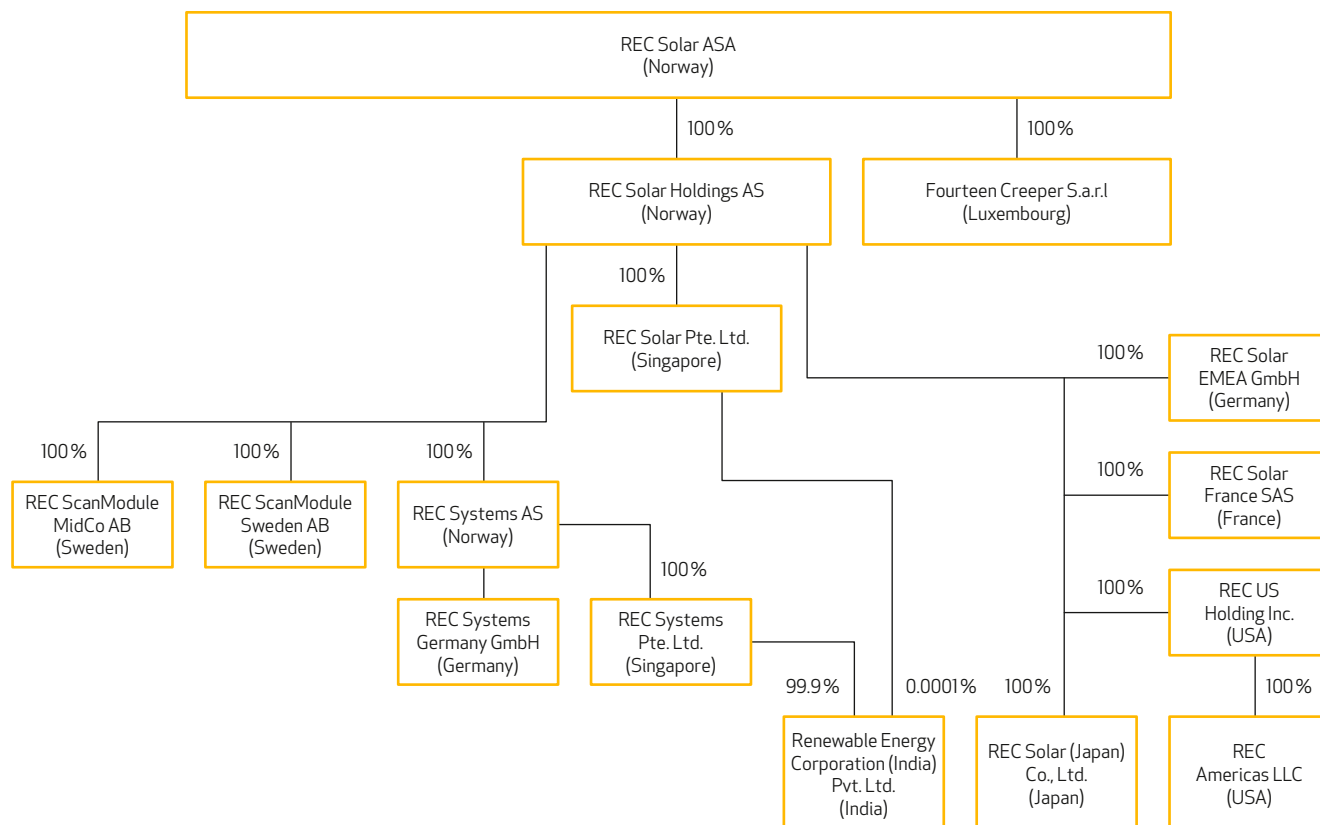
REC Solar ASA
(Norway)

100%

100%

REC Solar Holdings AS
(Norway)

Fourteen Creeper S.a.r.l
(Luxembourg)

100%

REC Solar Pte. Ltd.
(Singapore)

100%

REC Solar
EMEA GmbH
(Germany)

100%

100%

100%

REC ScanModule
MidCo AB
(Sweden)

REC ScanModule
Sweden AB
(Sweden)

REC Systems AS
(Norway)

100%

REC Solar
France SAS
(France)

100%

100%

REC US
Holding Inc.
(USA)

REC Systems
Germany GmbH
(Germany)

REC Systems
Pte. Ltd.
(Singapore)

99.9%

0.0001%

100%

100%

Renewable Energy
Corporation (India)
Pvt. Ltd.
(India)

REC Solar (Japan)
Co., Ltd.
(Japan)

REC
Americas LLC
(USA)